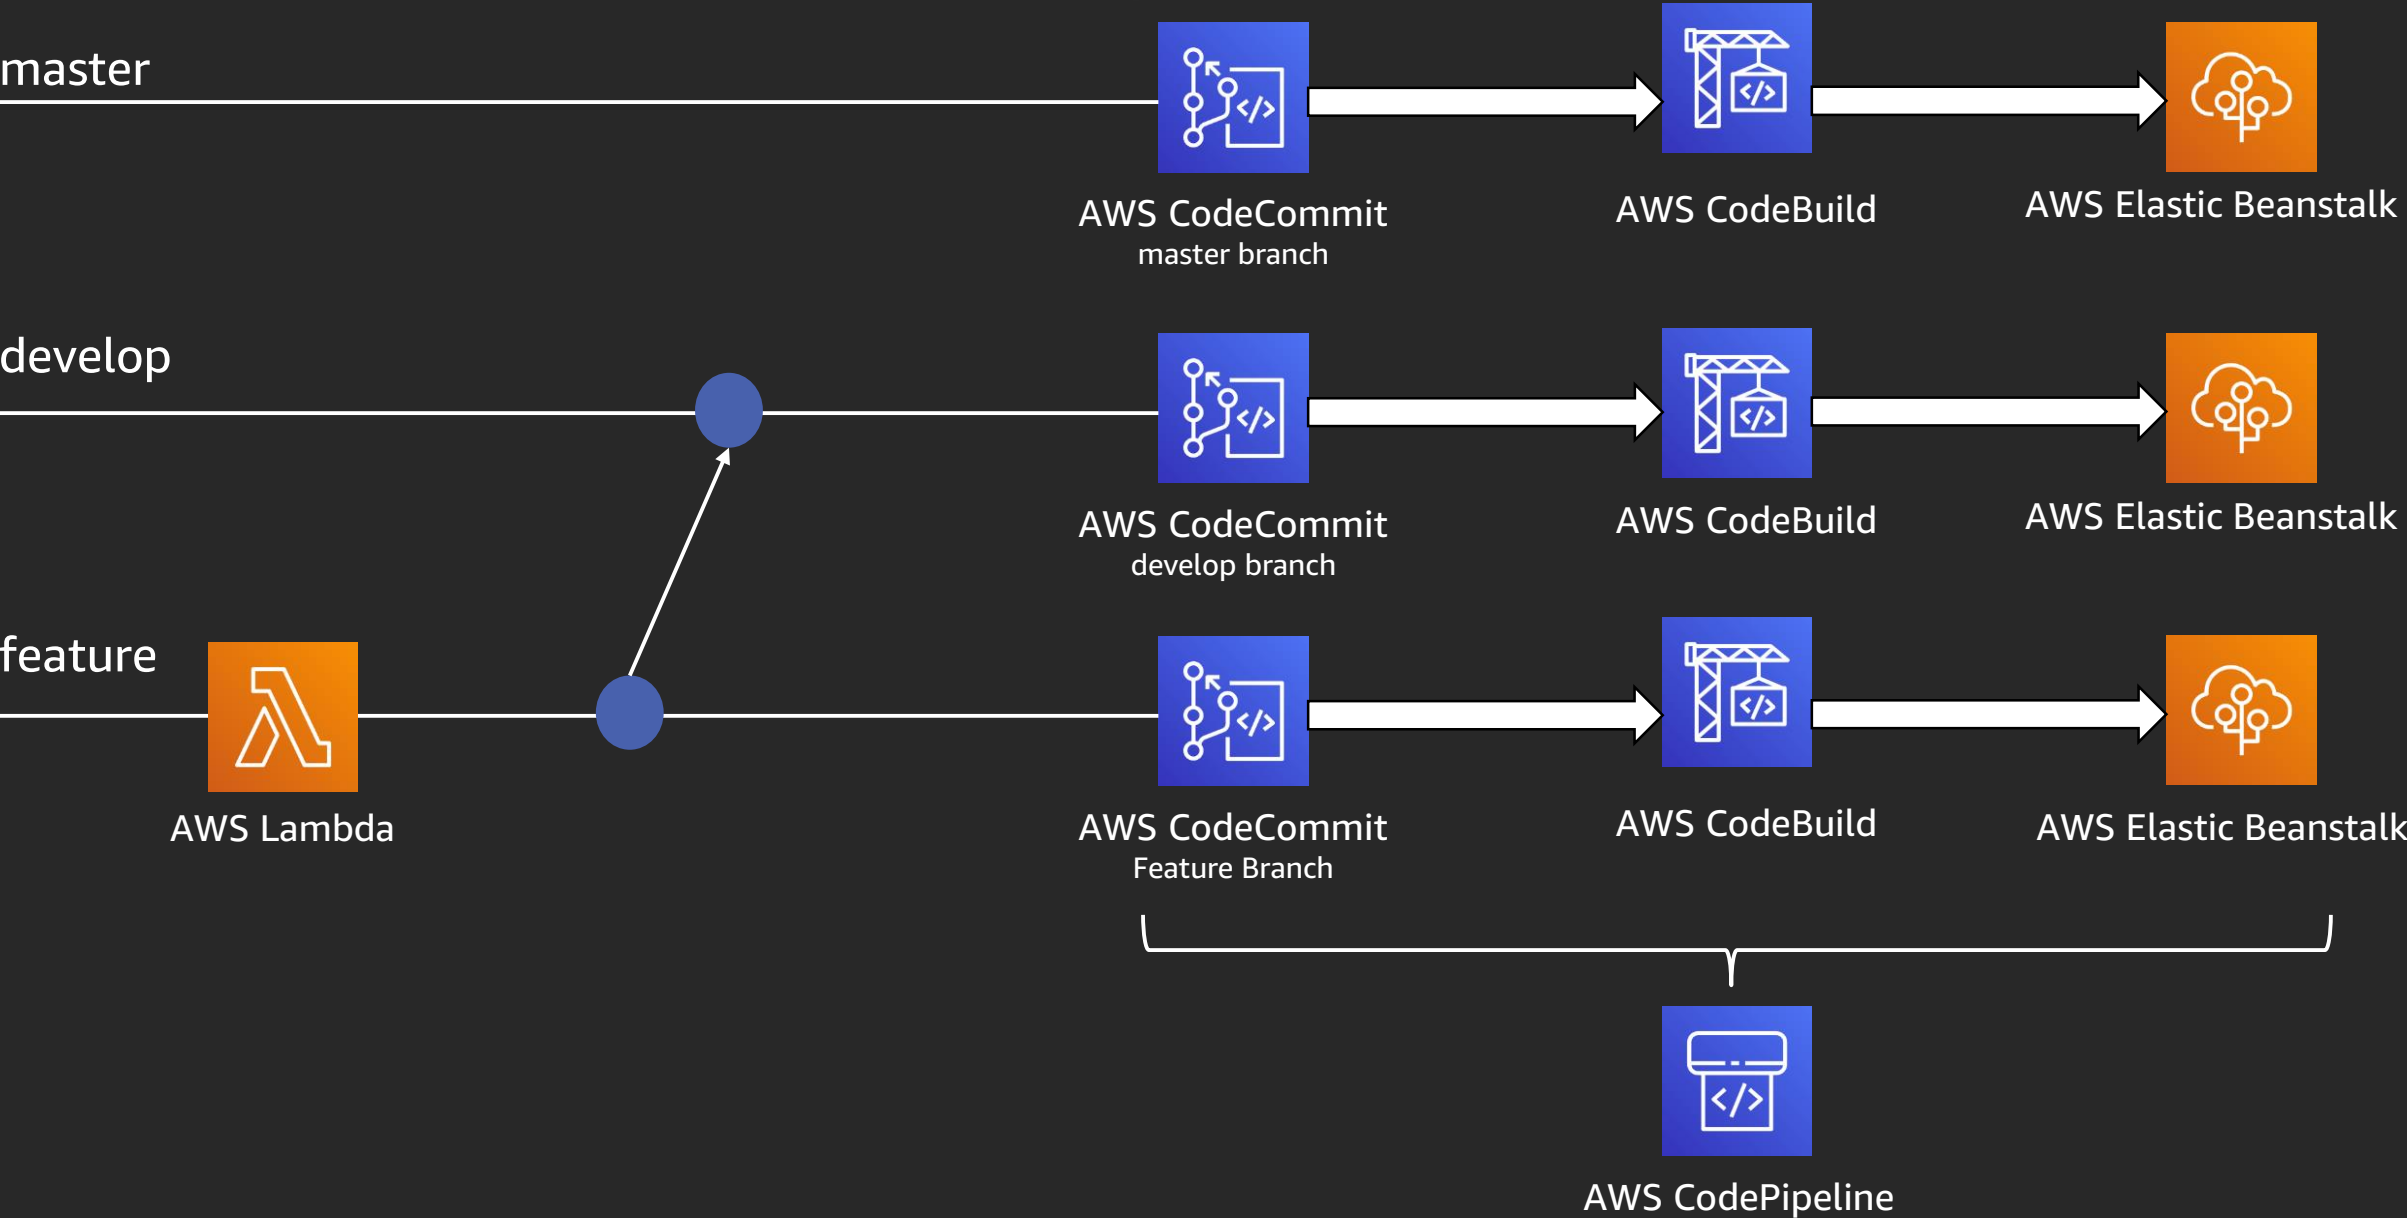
master

AWS CodeCommit
master branch

AWS CodeBuild

AWS Elastic Beanstalk

develop

AWS CodeCommit
develop branch

AWS CodeBuild

AWS Elastic Beanstalk

feature

AWS Lambda

AWS CodeCommit
Feature Branch

AWS CodeBuild

AWS Elastic Beanstalk

AWS CodePipeline